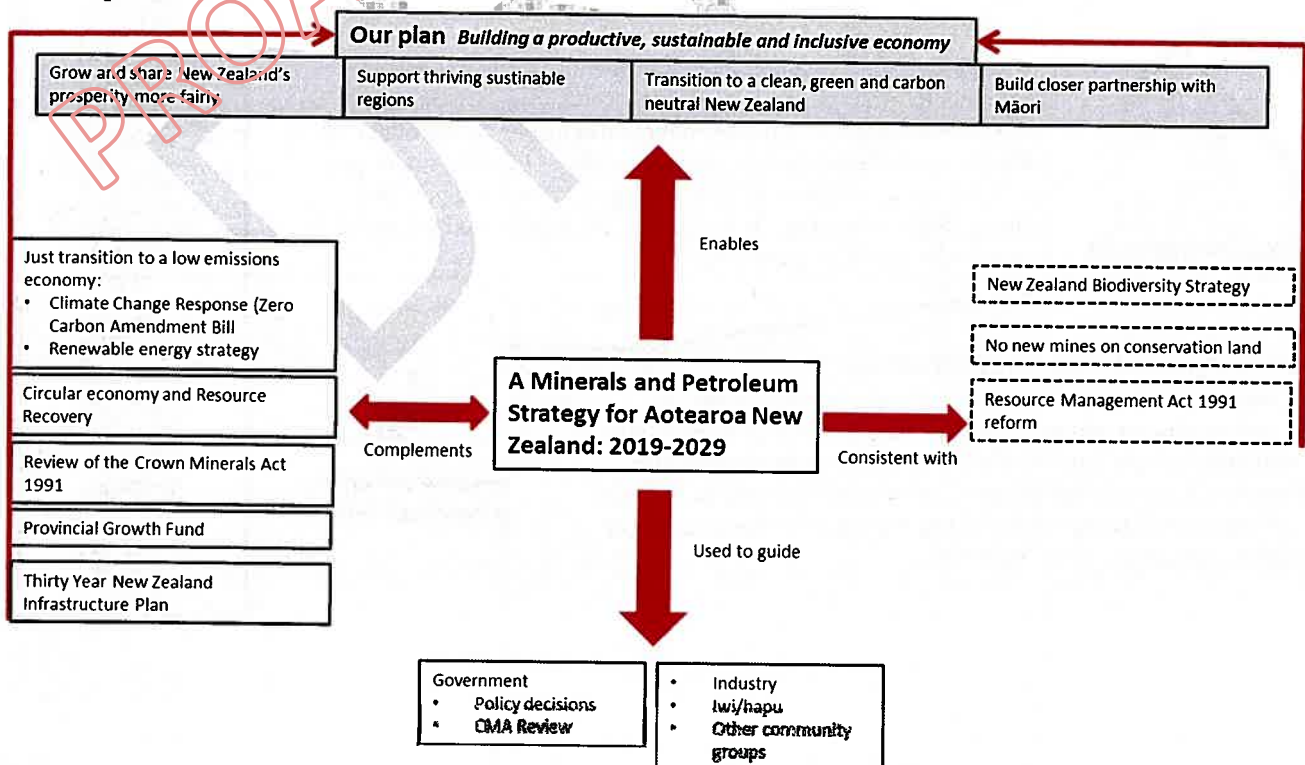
PRO

Our plan *Building a productive, sustainable and inclusive economy*

Grow and share New Zealand's prosperity more fairly

Support thriving sustainable regions

Transition to a clean, green and carbon neutral New Zealand

Build closer partnership with Māori

Enables

Just transition to a low emissions economy:
• Climate Change Response (Zero Carbon Amendment Bill
• Renewable energy strategy

Circular economy and Resource Recovery

Review of the Crown Minerals Act 1991

Provincial Growth Fund

Thirty Year New Zealand Infrastructure Plan

Complements

A Minerals and Petroleum Strategy for Aotearoa New Zealand: 2019-2029

Consistent with

New Zealand Biodiversity Strategy

No new mines on conservation land

Resource Management Act 1991 reform

Used to guide

Government
• Policy decisions
• CMA Review

• Industry
• Iwi/hapu
• Other community groups